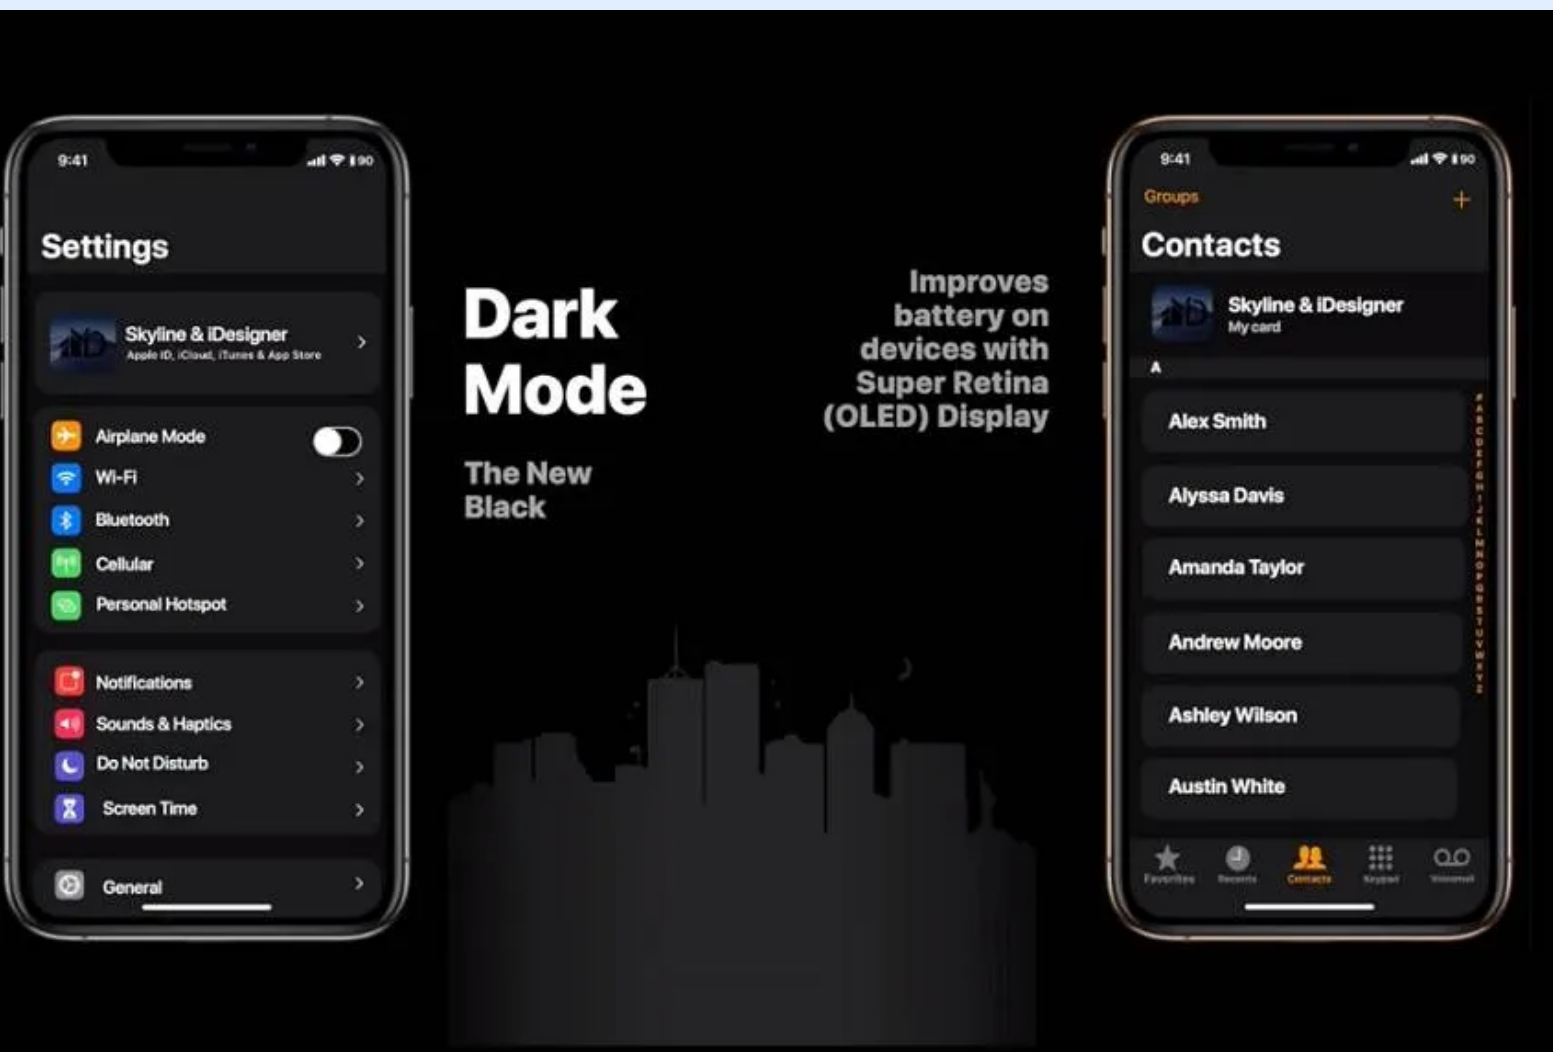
9:41

Settings

Skyline & iDesigner
Apple ID, iCloud, iTunes & App Store

Airplane Mode
Wi-Fi
Bluetooth
Cellular
Personal Hotspot

Notifications
Sounds & Haptics
Do Not Disturb
Screen Time

General

Dark Mode

The New Black

Improves battery on devices with Super Retina (OLED) Display

9:41

Groups
+

Contacts

Skyline & iDesigner
My card

A

Alex Smith
Alyssa Davis
Amanda Taylor
Andrew Moore
Ashley Wilson
Austin White

Favorites Recents Contacts Keypad Voicemail